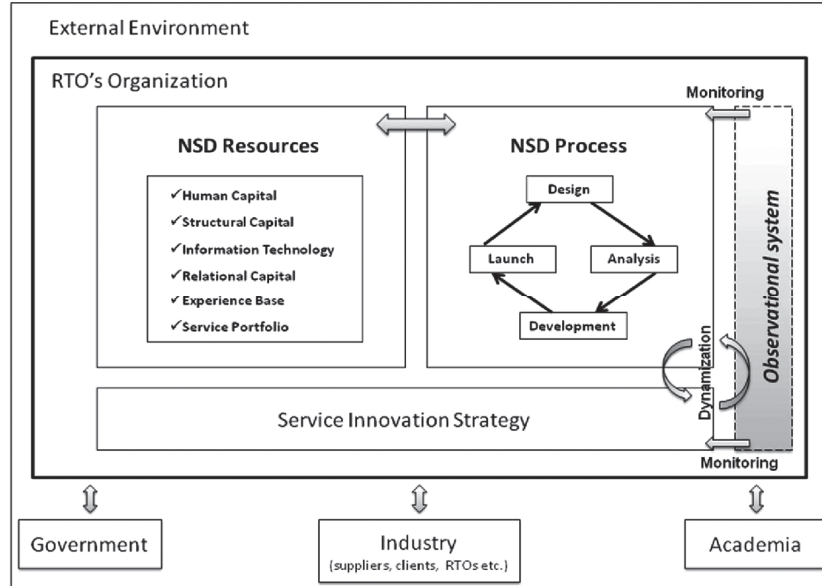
External Environment

RTO's Organization

Monitoring

NSD Resources

✓Human Capital
✓Structural Capital
✓Information Technology
✓Relational Capital
✓Experience Base
✓Service Portfolio

NSD Process

Design

Launch

Analysis

Development

Observational system

Dynamization

Service Innovation Strategy

Monitoring

Government

Industry
(suppliers, clients, RTOs etc.)

Academia